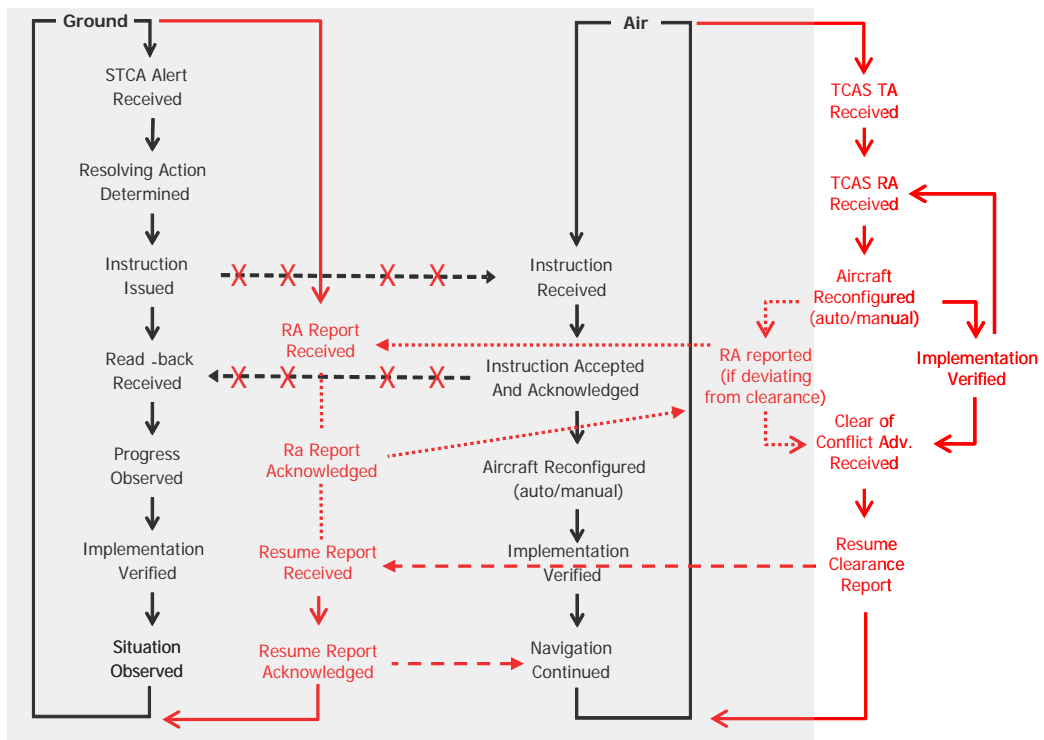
Ground

STCA Alert Received

Resolving Action Determined

Instruction Issued

Read -back Received

Progress Observed

Implementation Verified

Situation Observed

RA Report Received

Ra Report Acknowledged

Resume Report Received

Resume Report Acknowledged

Air

Instruction Received

Instruction Accepted And Acknowledged

Aircraft Reconfigured (auto/manual)

Implementation Verified

Navigation Continued

TCAS TA Received

TCAS RA Received

Aircraft Reconfigured (auto/manual)

Implementation Verified

RA reported (if deviating from clearance)

Clear of Conflict Adv. Received

Resume Clearance Report